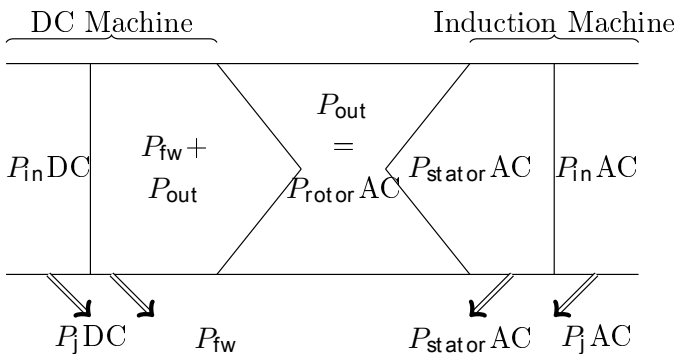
DC Machine

Induction Machine

$P_{\mathsf{in}}\mathrm{DC}$

$P_{\mathsf{fw}}+$
$P_{\mathsf{out}}$

$P_{\mathsf{out}}$
$=$
$P_{\mathsf{rotor}}\mathrm{AC}$

$P_{\mathsf{stator}}\mathrm{AC}$

$P_{\mathsf{in}}\mathrm{AC}$

$P_{\mathsf{j}}\mathrm{DC}$

$P_{\mathsf{fw}}$

$P_{\mathsf{stator}}\mathrm{AC}$

$P_{\mathsf{j}}\mathrm{AC}$